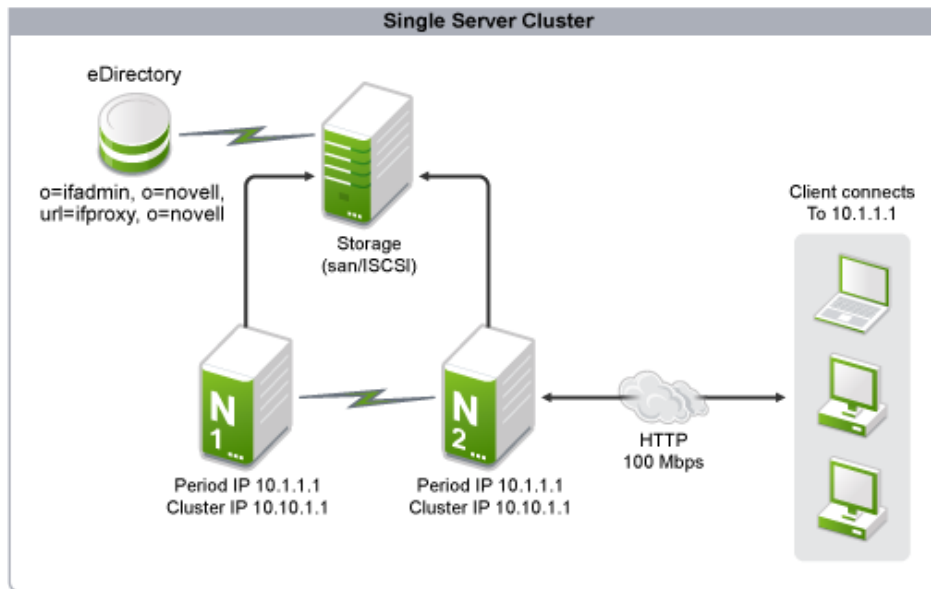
Single Server Cluster

eDirectory

o=ifadmin, o=novell, url=ifproxy, o=novell

Storage
(san/ISCSI)

Client connects
To 10.1.1.1

N
1...

N
2...

HTTP
100 Mbps

Period IP 10.1.1.1
Cluster IP 10.10.1.1

Period IP 10.1.1.1
Cluster IP 10.10.1.1